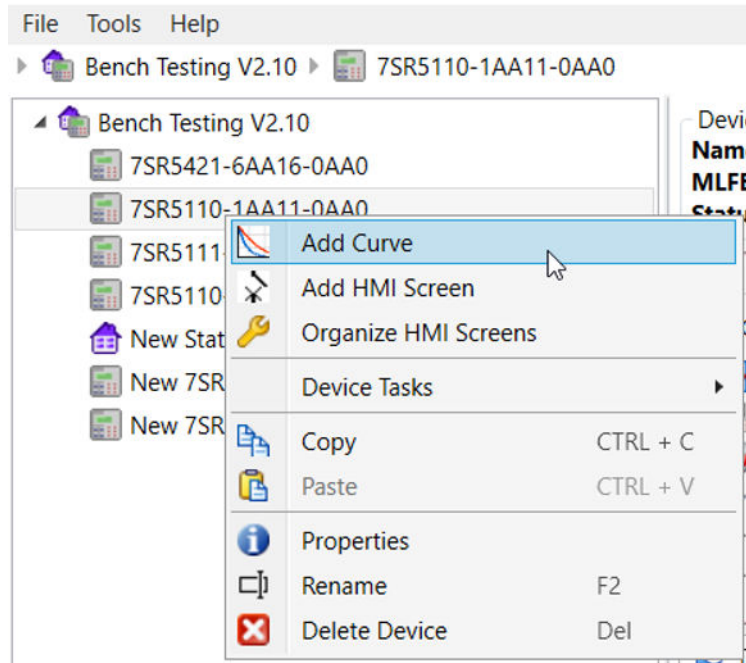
File Tools Help

Bench Testing V2.10 7SR5110-1AA11-0AA0

Bench Testing V2.10
7SR5421-6AA16-0AA0
7SR5110-1AA11-0AA0
7SR5111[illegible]
7SR5110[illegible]
New Stat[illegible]
New 7SR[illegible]
New 7SR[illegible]

Devic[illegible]
Nam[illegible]
MLFE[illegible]
Statu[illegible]

Add Curve
Add HMI Screen
Organize HMI Screens
Device Tasks
Copy CTRL + C
Paste CTRL + V
Properties
Rename F2
Delete Device Del